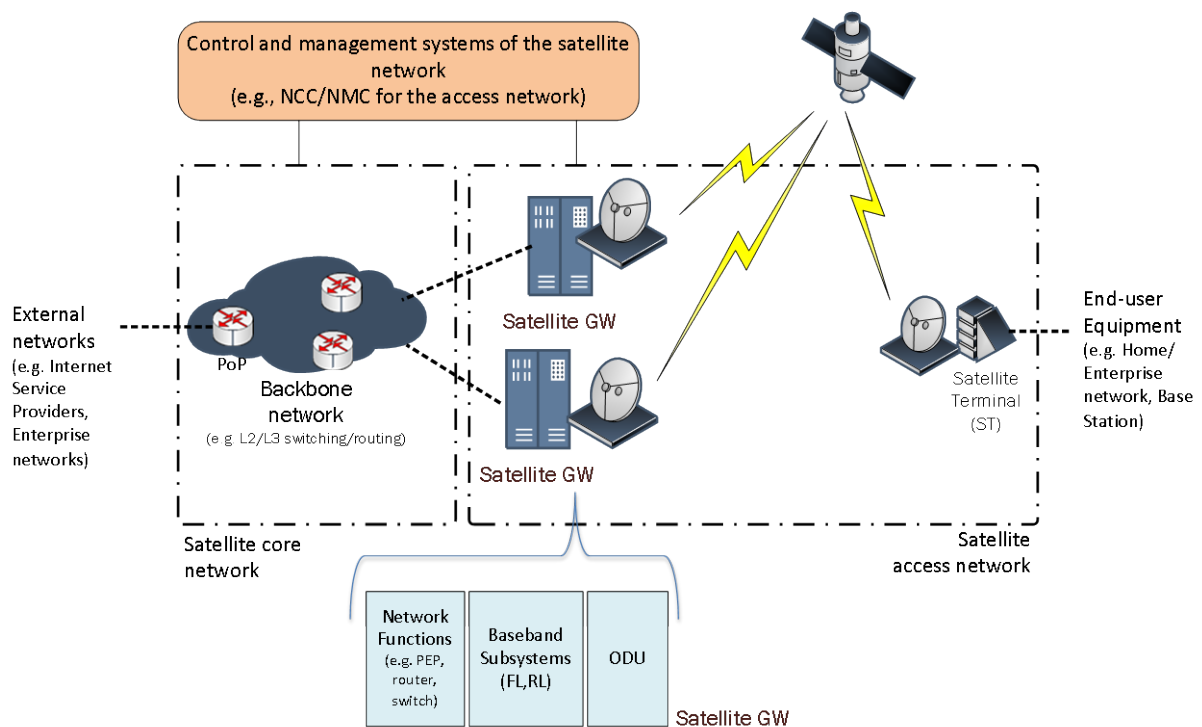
Control and management systems of the satellite network
(e.g., NCC/NMC for the access network)

External networks
(e.g. Internet Service Providers, Enterprise networks)

PoP

Backbone network
(e g L2/L3 switching/routing)

Satellite GW

Satellite GW

Satellite Terminal (ST)

End-user Equipment
(e.g. Home/ Enterprise network, Base Station)

Satellite core network

Satellite access network

| Network Functions (e.g. PEP, router, switch) | Baseband Subsystems (FL,RL) | ODU |
|---|---|---|

Satellite GW